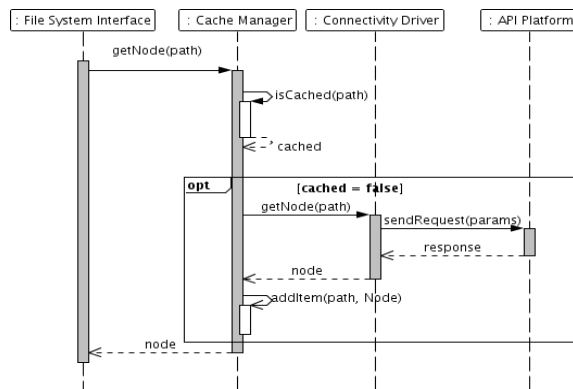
: File System Interface

: Cache Manager

: Connectivity Driver

: API Platform

getNode(path)

isCached(path)

cached

opt

[cached = false]

getNode(path)

sendRequest(params)

response

node

addItem(path, Node)

node